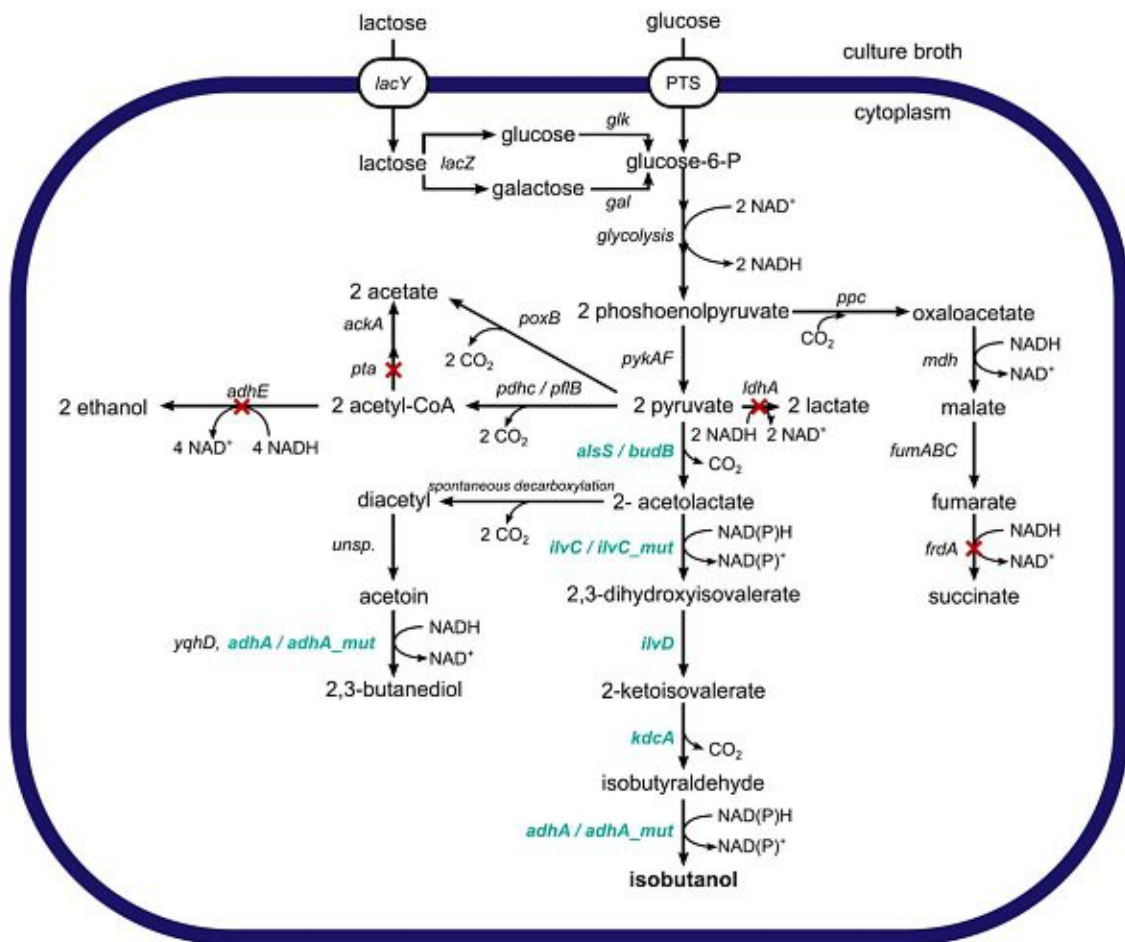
lactose

glucose

culture broth

lacY

PTS

cytoplasm

lactose

lacZ

glucose

glk

glucose-6-P

galactose

gal

2 NAD$^+$

glycolysis

2 NADH

2 acetate

ackA

poxB

2 phoshoenolpyruvate

ppc

oxaloacetate

$CO_2$

2 $CO_2$

pta

pykAF

mdh

NADH

NAD$^+$

adhE

pdhc / pflB

ldhA

2 ethanol

2 acetyl-CoA

2 pyruvate

2 lactate

malate

2 $CO_2$

2 NADH

2 NAD$^+$

4 NAD$^+$

4 NADH

alsS / budB

$CO_2$

fumABC

spontaneous decarboxylation

diacetyl

2- acetolactate

fumarate

2 $CO_2$

NAD(P)H

NADH

unsp.

ilvC / ilvC_mut

NAD(P)$^+$

frdA

NAD$^+$

acetoin

2,3-dihydroxyisovalerate

succinate

NADH

yqhD, adhA / adhA_mut

ilvD

NAD$^+$

2,3-butanediol

2-ketoisovalerate

kdcA

$CO_2$

isobutyraldehyde

NAD(P)H

adhA / adhA_mut

NAD(P)$^+$

isobutanol